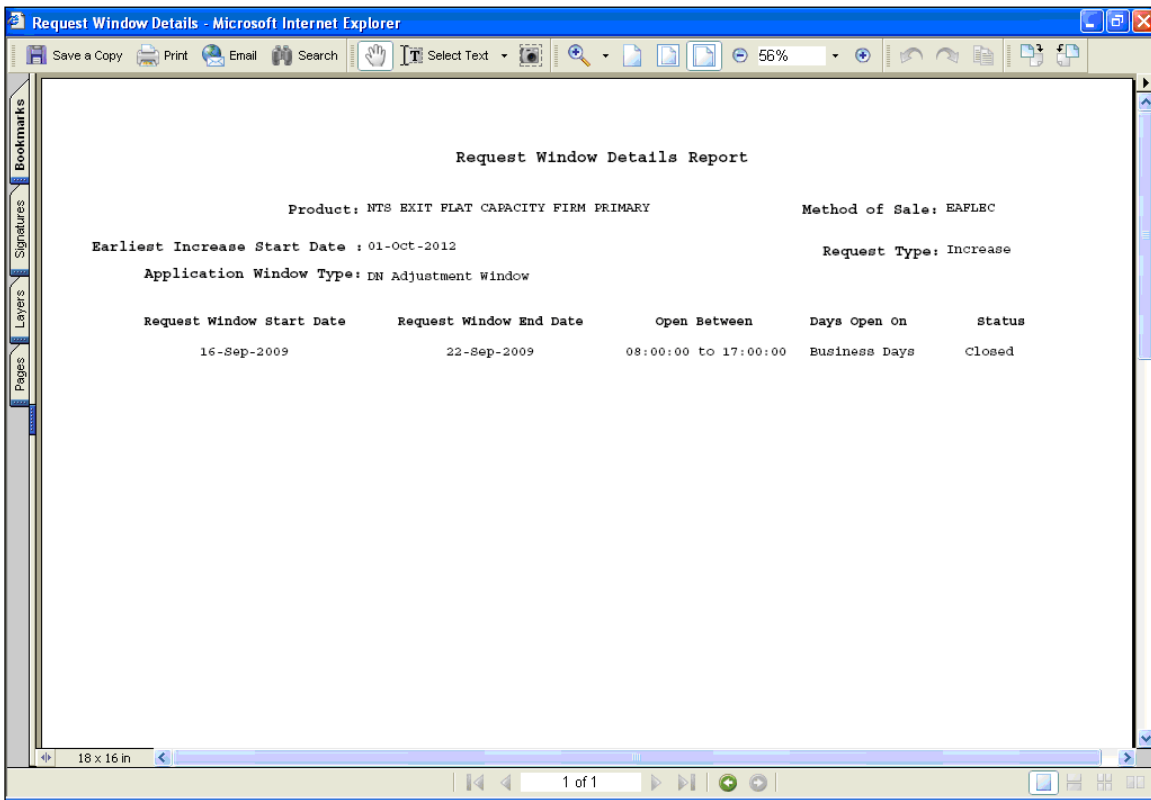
Request Window Details - Microsoft Internet Explorer

Save a Copy Print Email Search Select Text 56%

Bookmarks Signatures Layers Pages

Request Window Details Report

Product: NTS EXIT FLAT CAPACITY FIRM PRIMARY

Method of Sale: EAFLEC

Earliest Increase Start Date : 01-Oct-2012

Request Type: Increase

Application Window Type: DN Adjustment Window

| Request Window Start Date | Request Window End Date | Open Between | Days Open On | Status |
|---|---|---|---|---|
| 16-Sep-2009 | 22-Sep-2009 | 08:00:00 to 17:00:00 | Business Days | Closed |

18 x 16 in

1 of 1